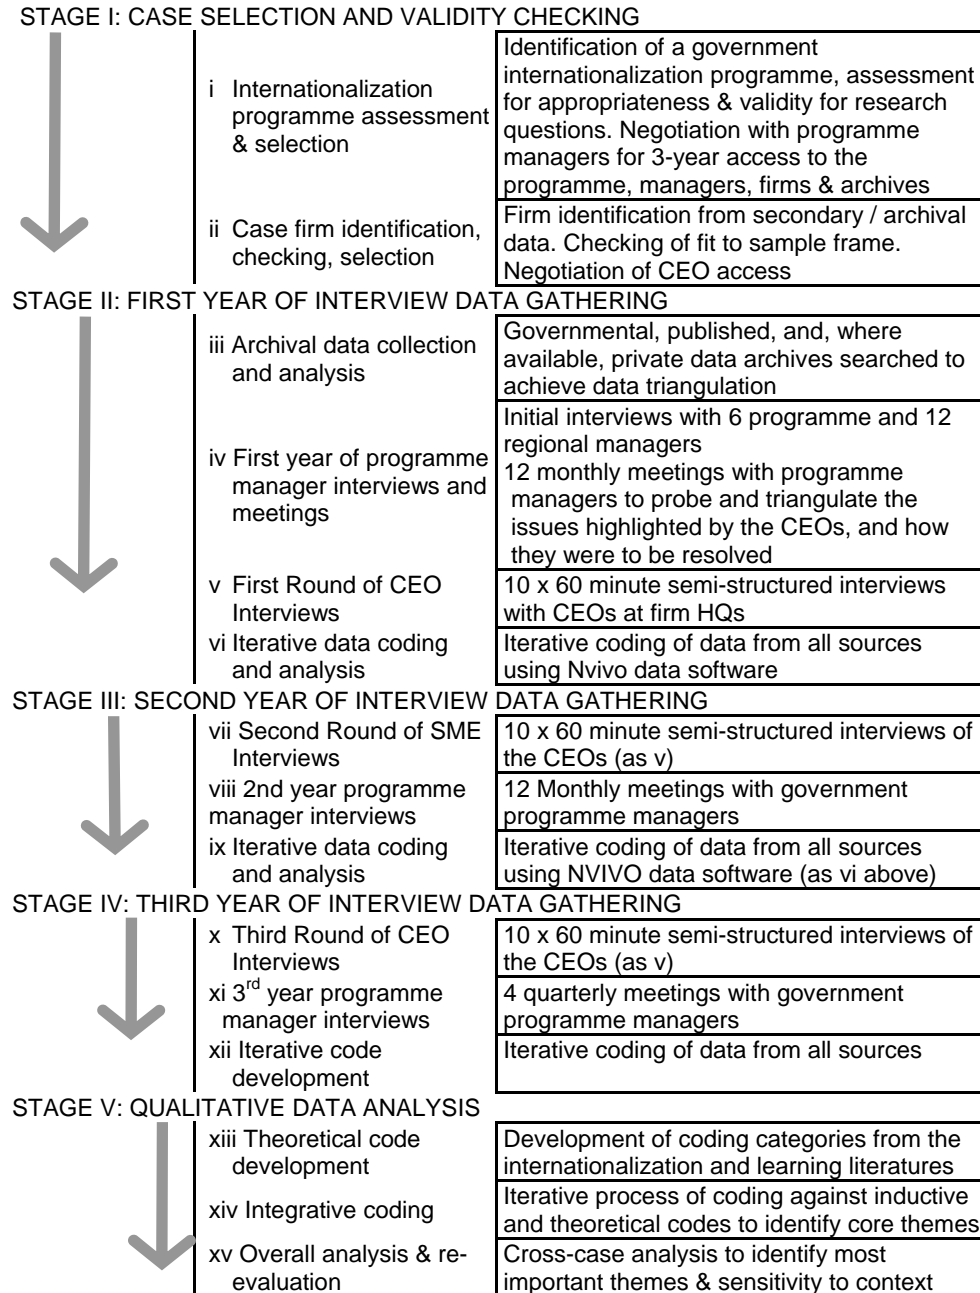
STAGE I: CASE SELECTION AND VALIDITY CHECKING

i Internationalization programme assessment & selection

Identification of a government internationalization programme, assessment for appropriateness & validity for research questions. Negotiation with programme managers for 3-year access to the programme, managers, firms & archives

ii Case firm identification, checking, selection

Firm identification from secondary / archival data. Checking of fit to sample frame. Negotiation of CEO access

STAGE II: FIRST YEAR OF INTERVIEW DATA GATHERING

iii Archival data collection and analysis

Governmental, published, and, where available, private data archives searched to achieve data triangulation

iv First year of programme manager interviews and meetings

Initial interviews with 6 programme and 12 regional managers
12 monthly meetings with programme managers to probe and triangulate the issues highlighted by the CEOs, and how they were to be resolved

v First Round of CEO Interviews

10 x 60 minute semi-structured interviews with CEOs at firm HQs

vi Iterative data coding and analysis

Iterative coding of data from all sources using Nvivo data software

STAGE III: SECOND YEAR OF INTERVIEW DATA GATHERING

vii Second Round of SME Interviews

10 x 60 minute semi-structured interviews of the CEOs (as v)

viii 2nd year programme manager interviews

12 Monthly meetings with government programme managers

ix Iterative data coding and analysis

Iterative coding of data from all sources using NVIVO data software (as vi above)

STAGE IV: THIRD YEAR OF INTERVIEW DATA GATHERING

x Third Round of CEO Interviews

10 x 60 minute semi-structured interviews of the CEOs (as v)

xi 3$^{rd}$ year programme manager interviews

4 quarterly meetings with government programme managers

xii Iterative code development

Iterative coding of data from all sources

STAGE V: QUALITATIVE DATA ANALYSIS

xiii Theoretical code development

Development of coding categories from the internationalization and learning literatures

xiv Integrative coding

Iterative process of coding against inductive and theoretical codes to identify core themes

xv Overall analysis & re-evaluation

Cross-case analysis to identify most important themes & sensitivity to context